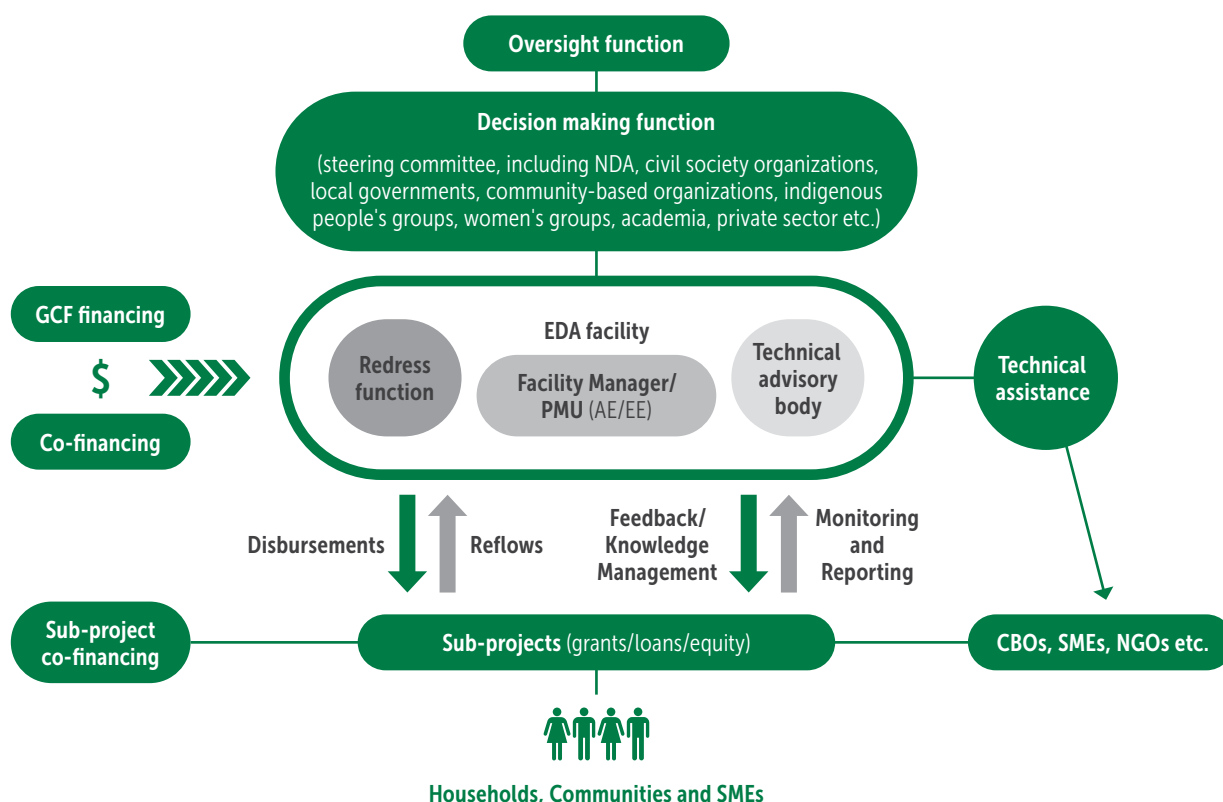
Oversight function

Decision making function

(steering committee, including NDA, civil society organizations, local governments, community-based organizations, indigenous people's groups, women's groups, academia, private sector etc.)

GCF financing

$

Co-financing

EDA facility

Redress function

Facility Manager/ PMU (AE/EE)

Technical advisory body

Technical assistance

Disbursements

Reflows

Feedback/ Knowledge Management

Monitoring and Reporting

Sub-project co-financing

Sub-projects (grants/loans/equity)

CBOs, SMEs, NGOs etc.

Households, Communities and SMEs